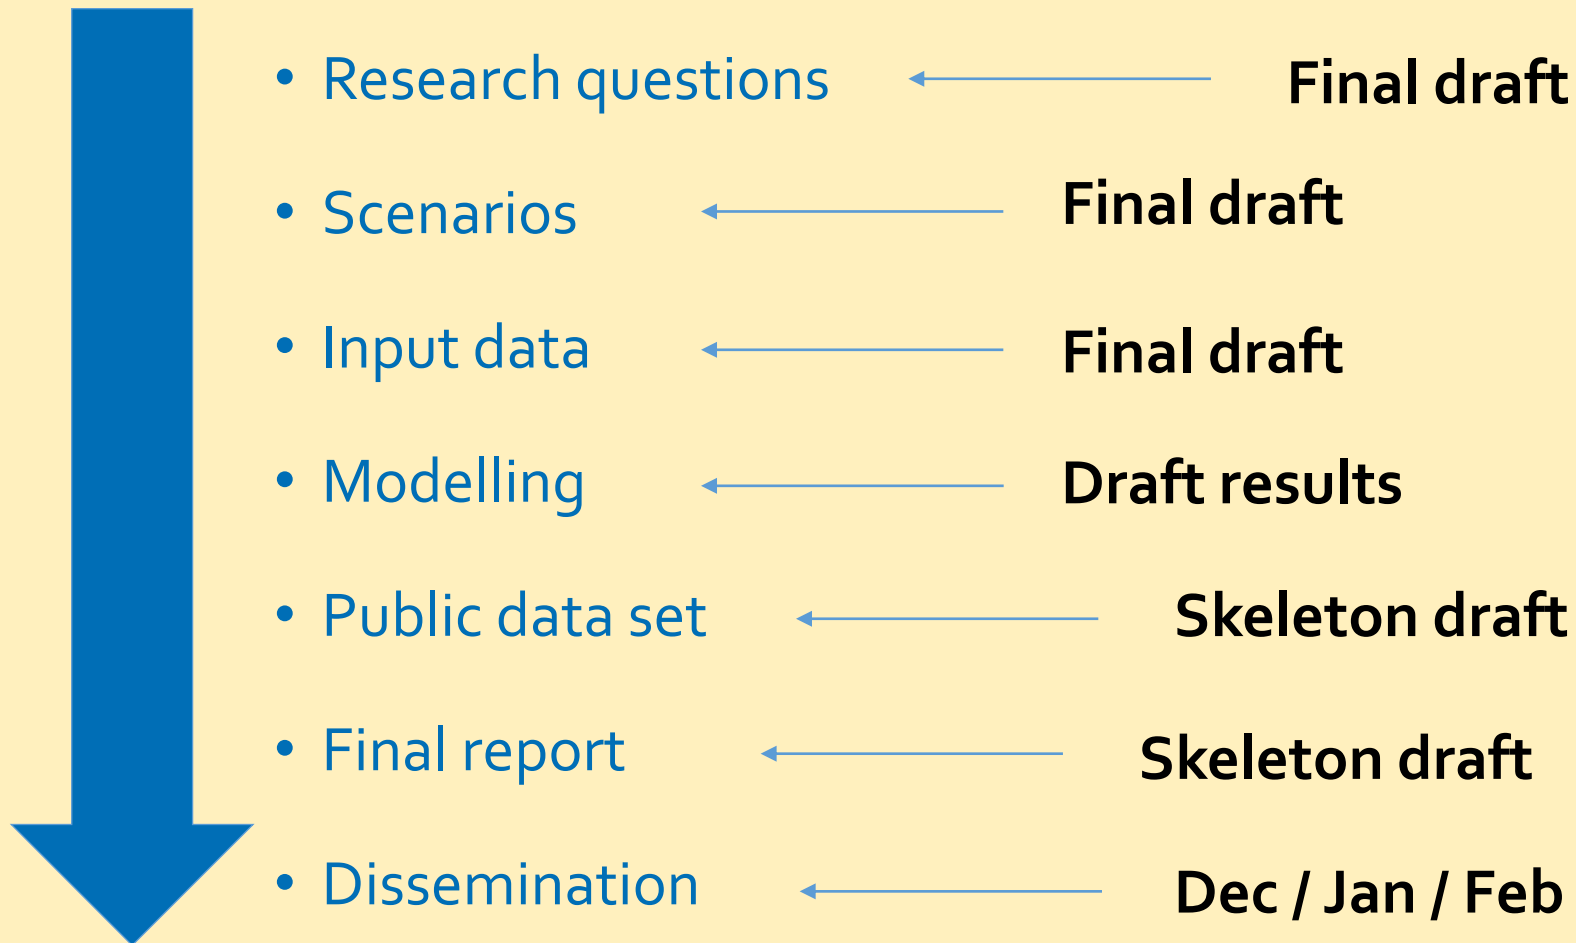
- Research questions — Final draft
- Scenarios — Final draft
- Input data — Final draft
- Modelling — Draft results
- Public data set — Skeleton draft
- Final report — Skeleton draft
- Dissemination — Dec / Jan / Feb